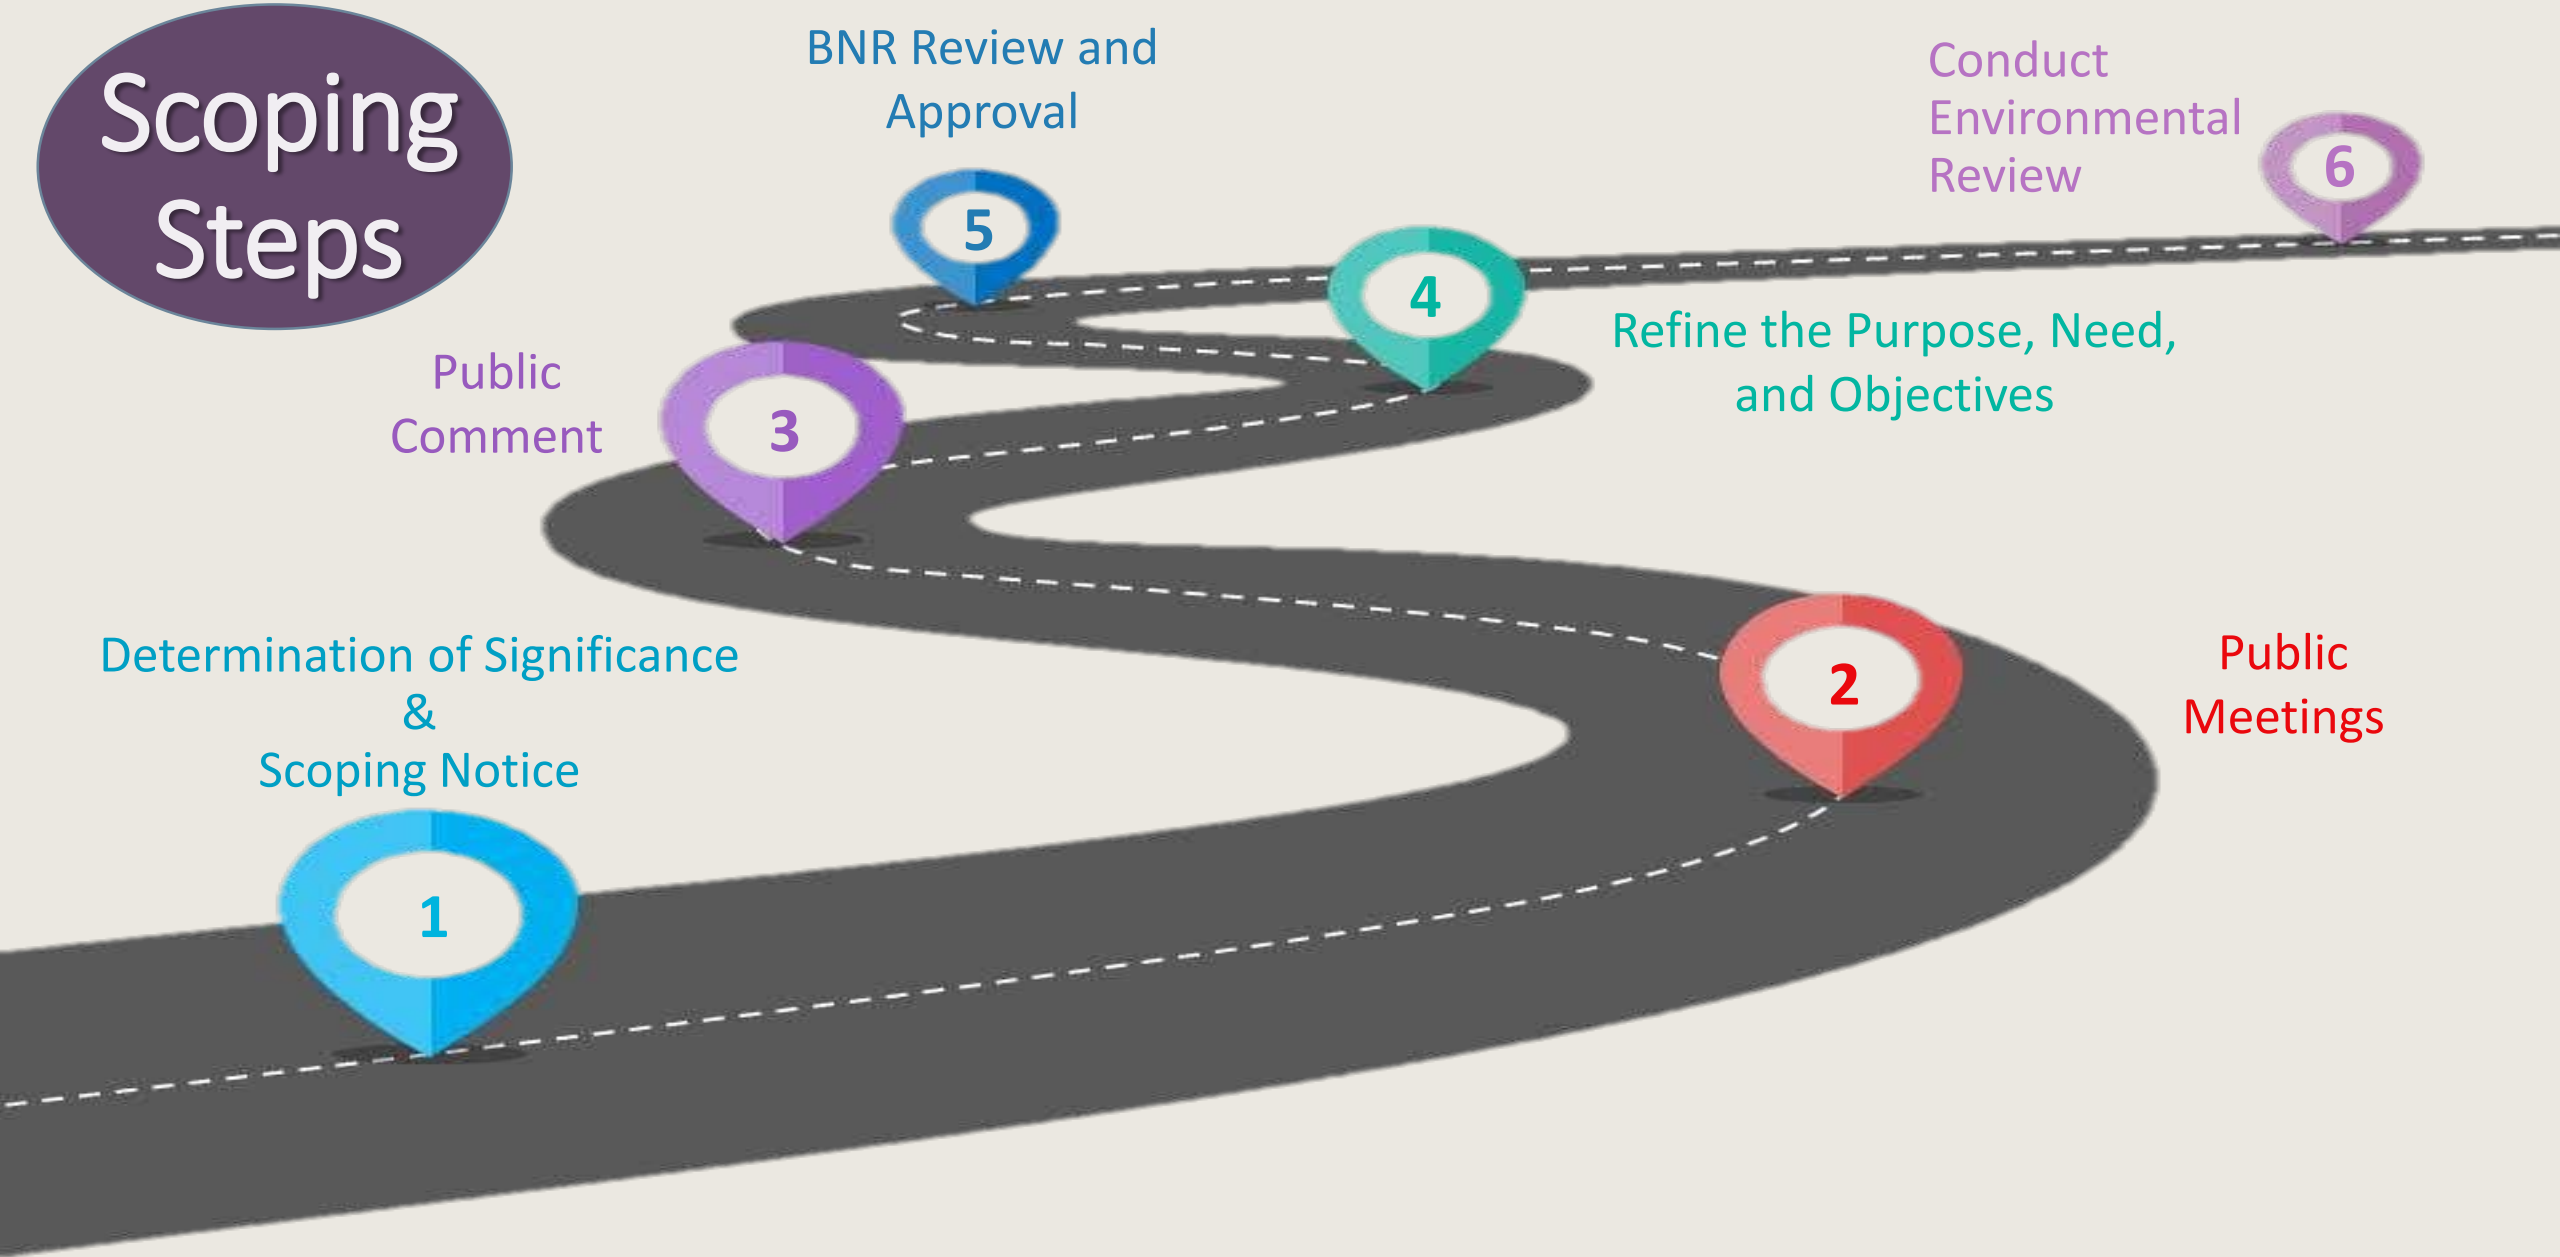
Scoping Steps

1
Determination of Significance
&
Scoping Notice

2
Public Meetings

3
Public Comment

4
Refine the Purpose, Need, and Objectives

5
BNR Review and Approval

6
Conduct Environmental Review